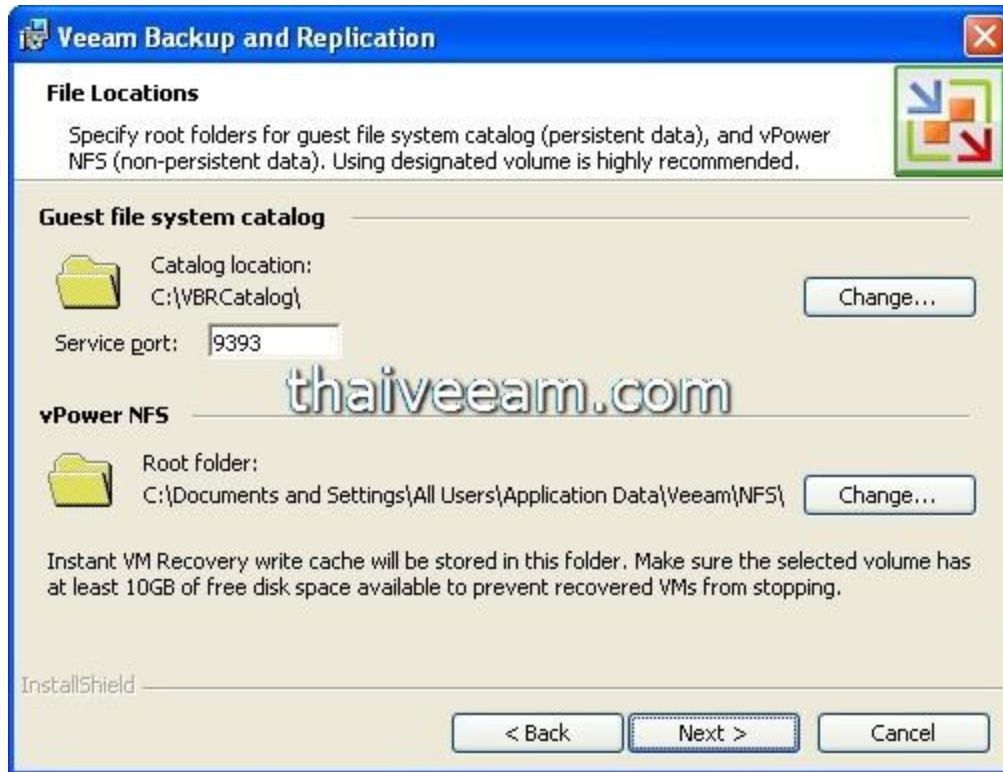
Veeam Backup and Replication

File Locations

Specify root folders for guest file system catalog (persistent data), and vPower NFS (non-persistent data). Using designated volume is highly recommended.

Guest file system catalog

Catalog location:
C:\VBRCatalog\

Change...

Service port: 9393

thaiveeam.com

vPower NFS

Root folder:
C:\Documents and Settings\All Users\Application Data\Veeam\NFS\

Change...

Instant VM Recovery write cache will be stored in this folder. Make sure the selected volume has at least 10GB of free disk space available to prevent recovered VMs from stopping.

InstallShield

< Back

Next >

Cancel